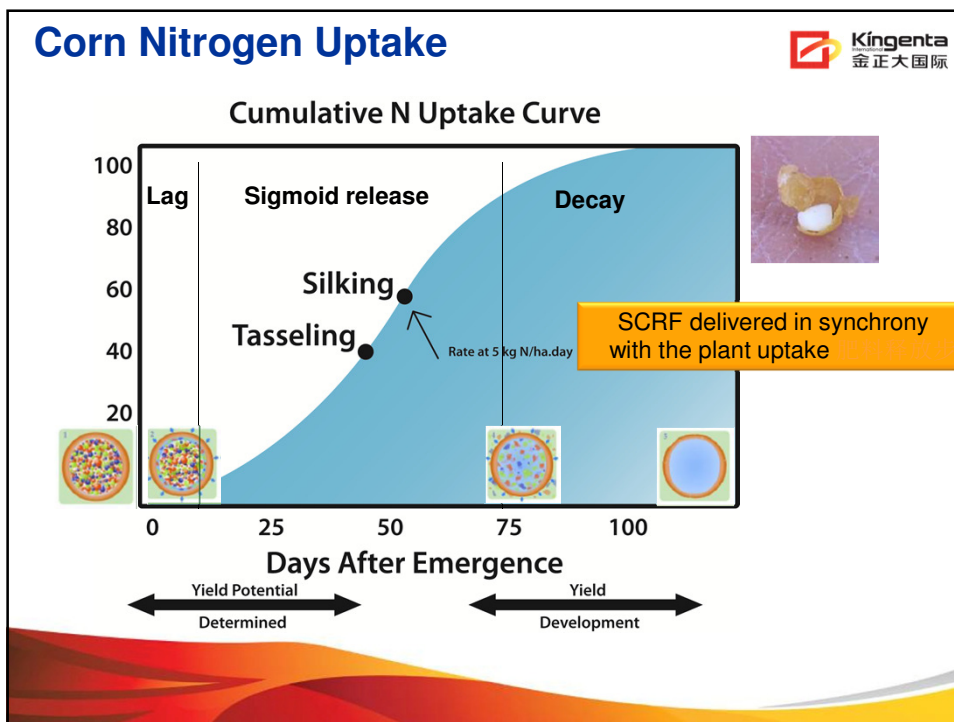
Corn Nitrogen Uptake

Kingenta International 金正大国际

Cumulative N Uptake Curve

100
80
60
40
20

Lag
Sigmoid release
Decay

Silking
Tasseling
Rate at 5 kg N/ha.day

SCRF delivered in synchrony with the plant uptake

0 25 50 75 100

Days After Emergence

Yield Potential Determined

Yield Development